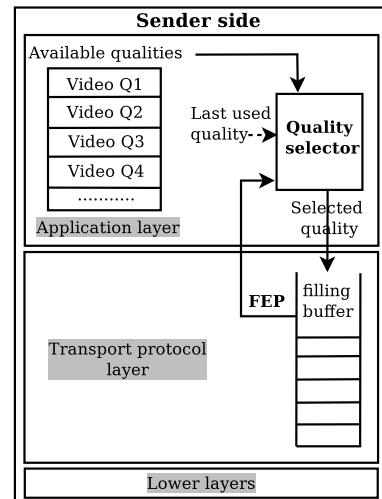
Sender side

Available qualities

Video Q1
Video Q2
Video Q3
Video Q4
..........

Last used quality

Quality selector

Application layer

Selected quality

FEP

filling buffer

Transport protocol layer

Lower layers